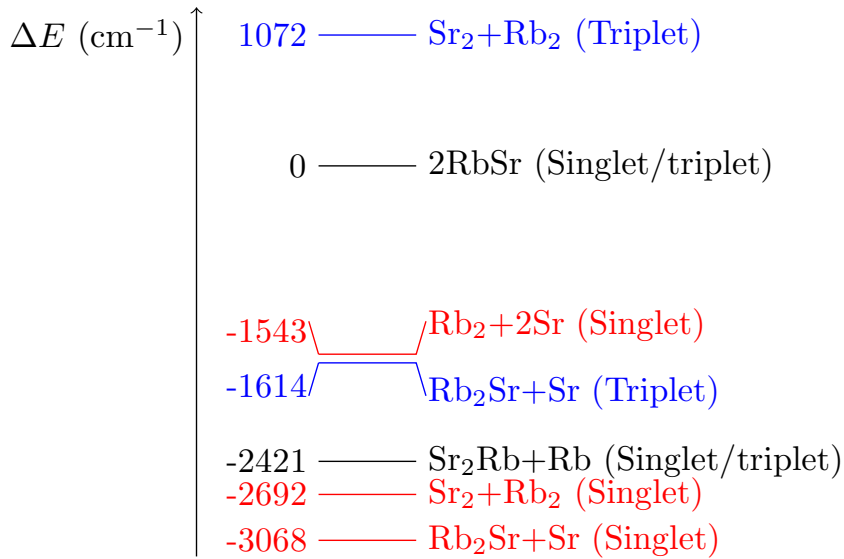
$\Delta E$ (cm$^{-1}$)

1072 $Sr_2$+$Rb_2$ (Triplet)

0 2RbSr (Singlet/triplet)

-1543 $Rb_2$+2Sr (Singlet)

-1614 $Rb_2$Sr+Sr (Triplet)

-2421 $Sr_2$Rb+Rb (Singlet/triplet)

-2692 $Sr_2$+$Rb_2$ (Singlet)

-3068 $Rb_2$Sr+Sr (Singlet)